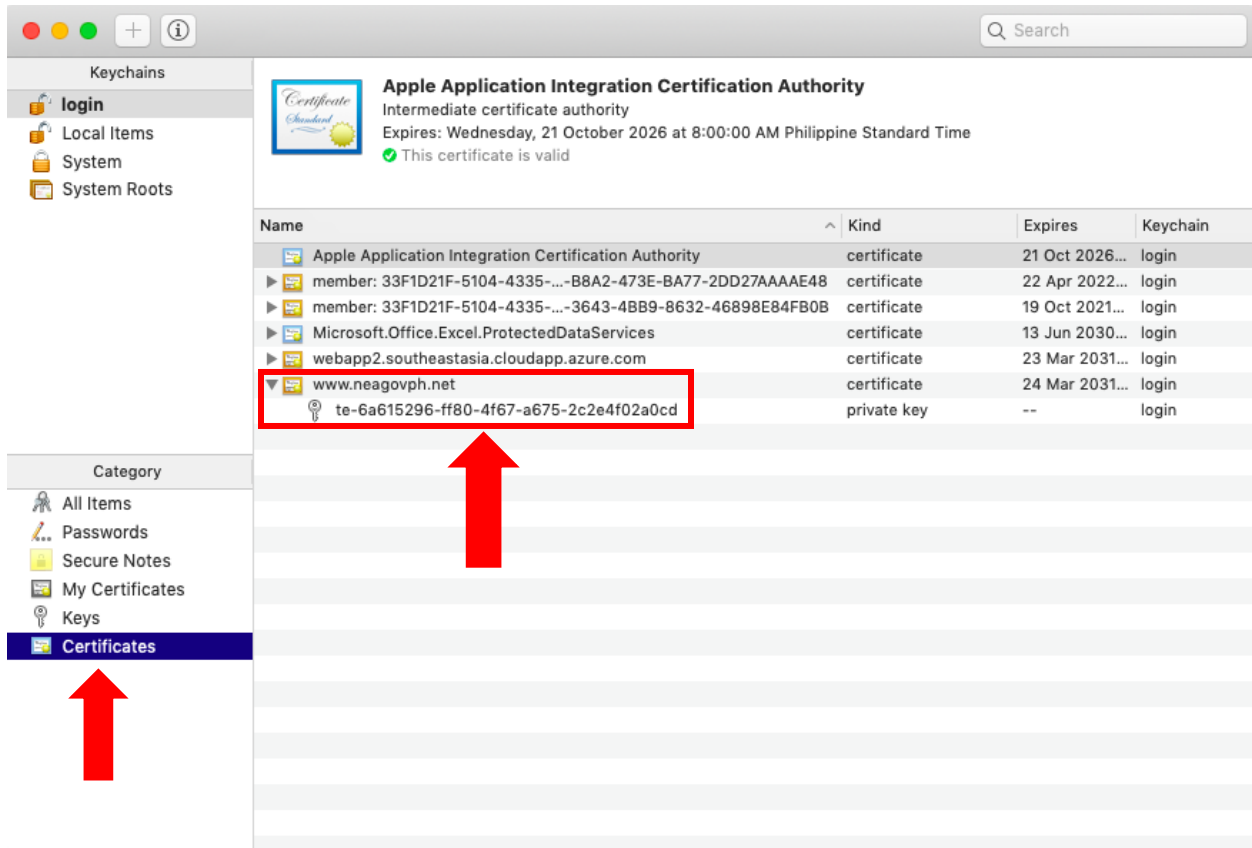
+ ⓘ

Search

Keychains
login
Local Items
System
System Roots

Certificate Standard

Apple Application Integration Certification Authority
Intermediate certificate authority
Expires: Wednesday, 21 October 2026 at 8:00:00 AM Philippine Standard Time
This certificate is valid

| Name | Kind | Expires | Keychain |
|---|---|---|---|
| Apple Application Integration Certification Authority | certificate | 21 Oct 2026... | login |
| member: 33F1D21F-5104-4335-...-B8A2-473E-BA77-2DD27AAAAE48 | certificate | 22 Apr 2022... | login |
| member: 33F1D21F-5104-4335-...-3643-4BB9-8632-46898E84FB0B | certificate | 19 Oct 2021... | login |
| Microsoft.Office.Excel.ProtectedDataServices | certificate | 13 Jun 2030... | login |
| webapp2.southeastasia.cloudapp.azure.com | certificate | 23 Mar 2031... | login |
| www.neagovph.net | certificate | 24 Mar 2031... | login |
| te-6a615296-ff80-4f67-a675-2c2e4f02a0cd | private key | -- | login |

Category
All Items
Passwords
Secure Notes
My Certificates
Keys
Certificates